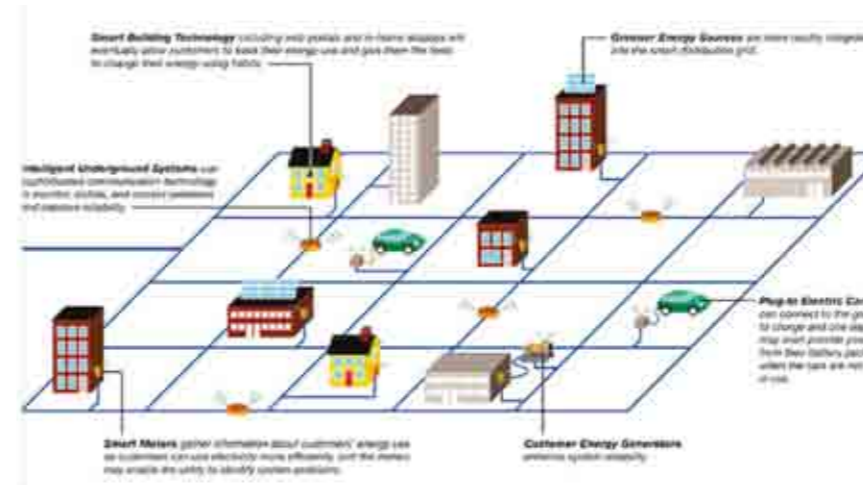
**Smart Building Technology** including web portals and in-home displays will eventually allow customers to track their energy use and give them the tools to change their energy-using habits.

**Greener Energy Sources** are more easily integrated into the smart distribution grid.

**Intelligent Underground Systems** use sophisticated communication technology to monitor, isolate, and correct problems and improve reliability.

**Plug-in Electric Cars** can connect to the grid to charge and one day may even provide power from their battery packs when the cars are not in use.

**Smart Meters** gather information about customers' energy use so customers can use electricity more efficiently, and the meters may enable the utility to identify system problems.

**Customer Energy Generators** enhance system reliability.